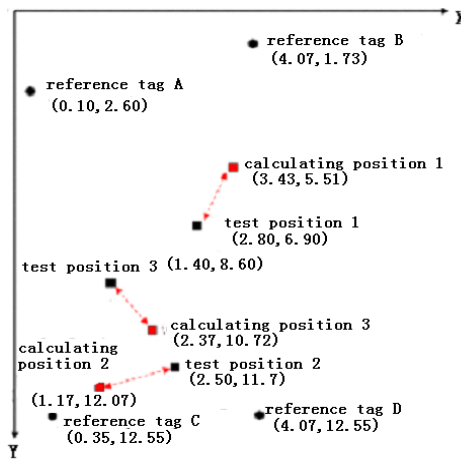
X

reference tag B
(4.07,1.73)

reference tag A
(0.10,2.60)

calculating position 1
(3.43,5.51)

test position 1
(2.80,6.90)

test position 3
(1.40,8.60)

calculating position 3
(2.37,10.72)

calculating position 2

test position 2
(2.50,11.7)

(1.17,12.07)

reference tag C
(0.35,12.55)

reference tag D
(4.07,12.55)

Y